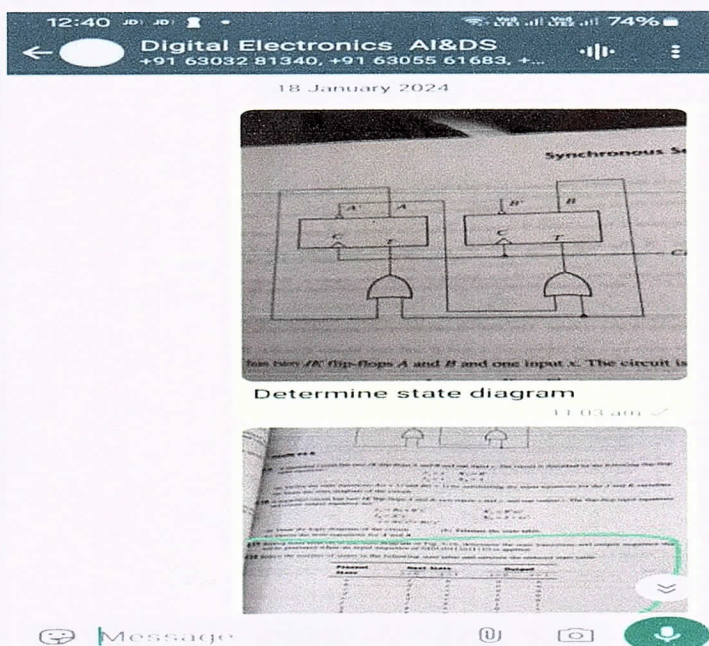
12:40

74%

Digital Electronics AI&DS

+91 63032 81340, +91 63055 61683, +...

18 January 2024

Synchronous S

$A'$ $A$ $B'$ $B$

$C$ $T$ $C$ $T$

has two JK flip-flops A and B and one input x. The circuit is

Determine state diagram

11:03 am

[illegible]

Present State | Next State | Output

Message